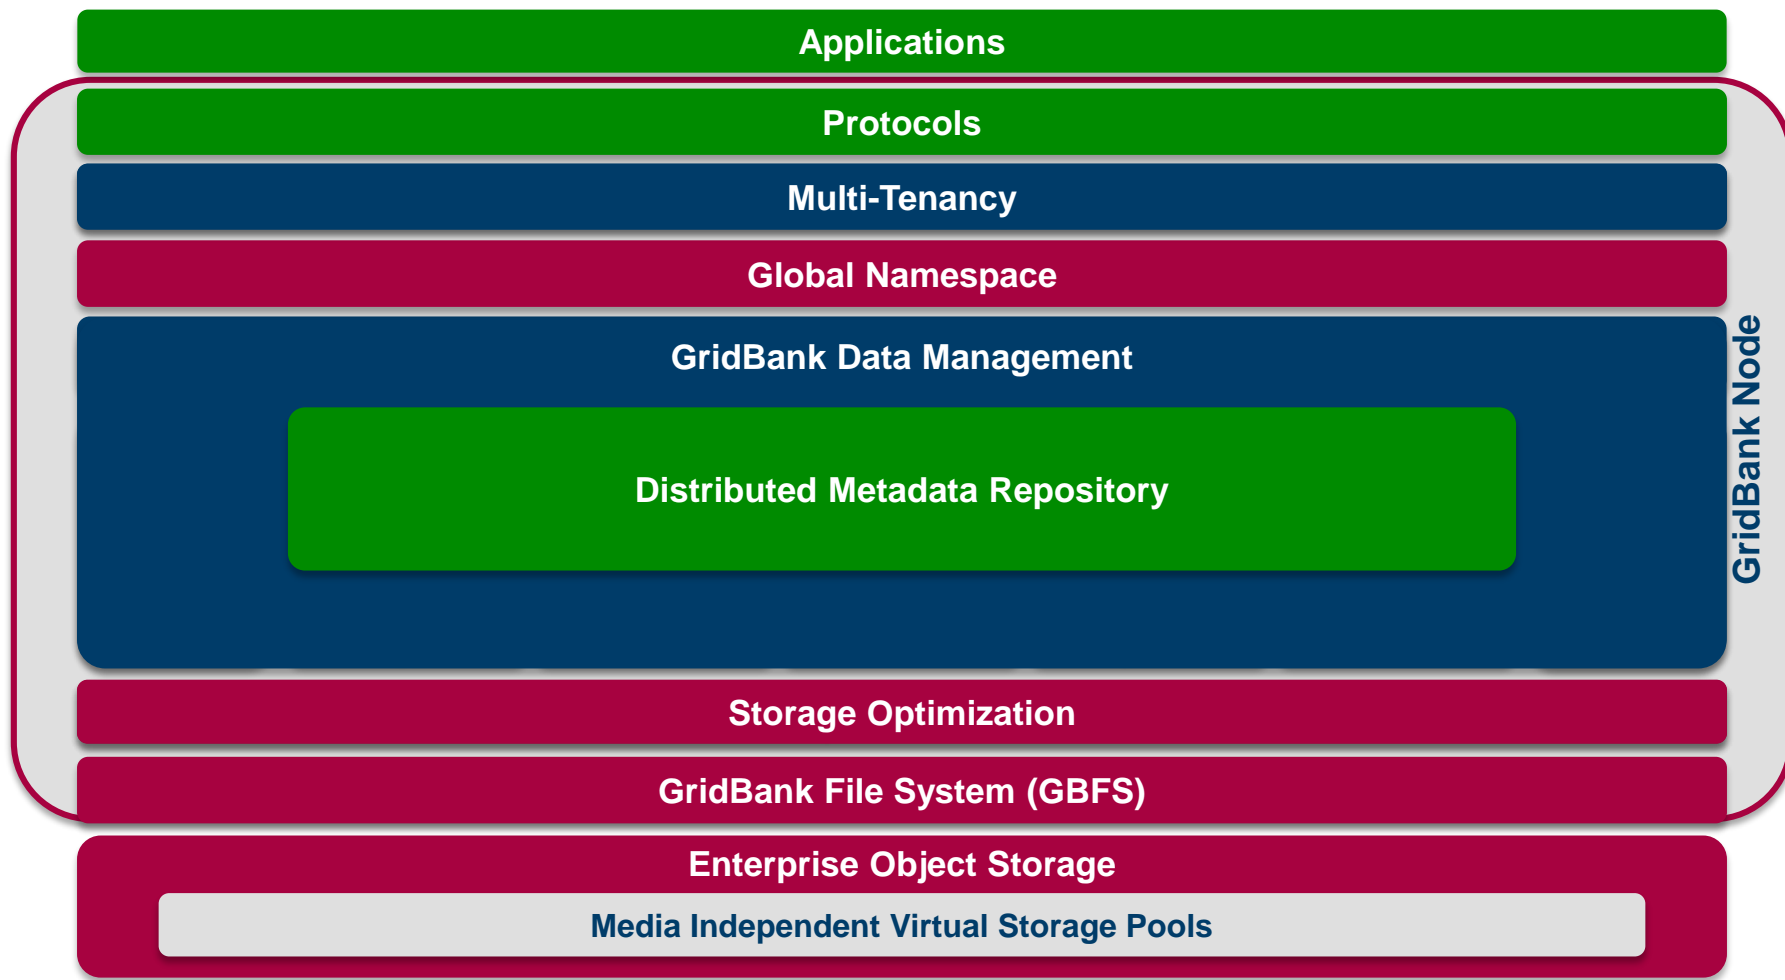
Applications

Protocols

Multi-Tenancy

Global Namespace

GridBank Data Management

Distributed Metadata Repository

GridBank Node

Storage Optimization

GridBank File System (GBFS)

Enterprise Object Storage

Media Independent Virtual Storage Pools